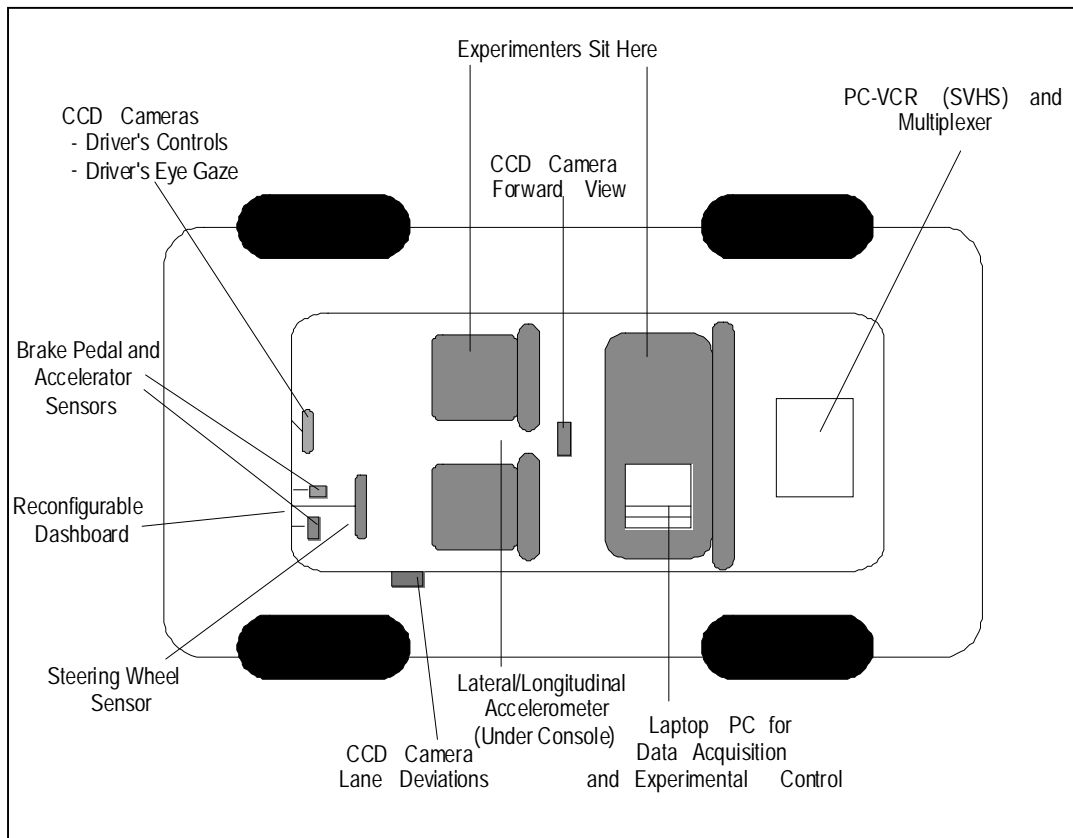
Experimenters Sit Here

CCD Cameras
- Driver's Controls
- Driver's Eye Gaze

CCD Camera Forward View

PC-VCR (SVHS) and Multiplexer

Brake Pedal and Accelerator Sensors

Reconfigurable Dashboard

Steering Wheel Sensor

CCD Camera Lane Deviations

Lateral/Longitudinal Accelerometer (Under Console)

Laptop PC for Data Acquisition and Experimental Control